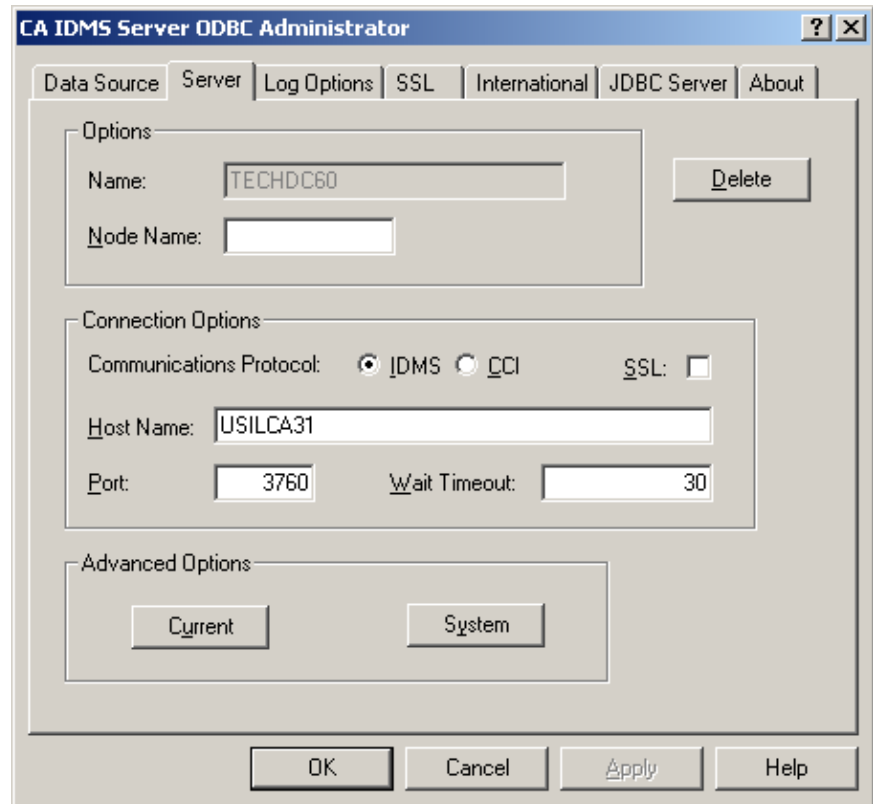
CA IDMS Server ODBC Administrator

? ×

Data Source | Server | Log Options | SSL | International | JDBC Server | About

Options

Name: TECHDC60

Node Name:

Delete

Connection Options

Communications Protocol: IDMS CCI

SSL:

Host Name: USILCA31

Port: 3760

Wait Timeout: 30

Advanced Options

Current

System

OK

Cancel

Apply

Help